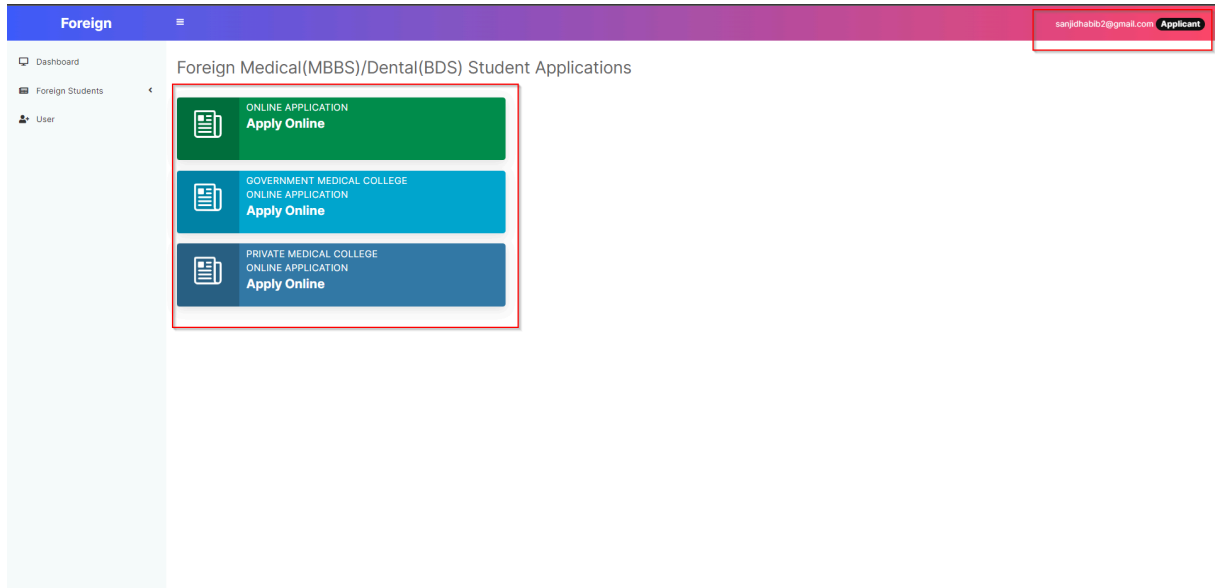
Foreign

sanjidhabib2@gmail.com Applicant

Dashboard

Foreign Students

User

Foreign Medical(MBBS)/Dental(BDS) Student Applications

ONLINE APPLICATION
Apply Online

GOVERNMENT MEDICAL COLLEGE
ONLINE APPLICATION
Apply Online

PRIVATE MEDICAL COLLEGE
ONLINE APPLICATION
Apply Online